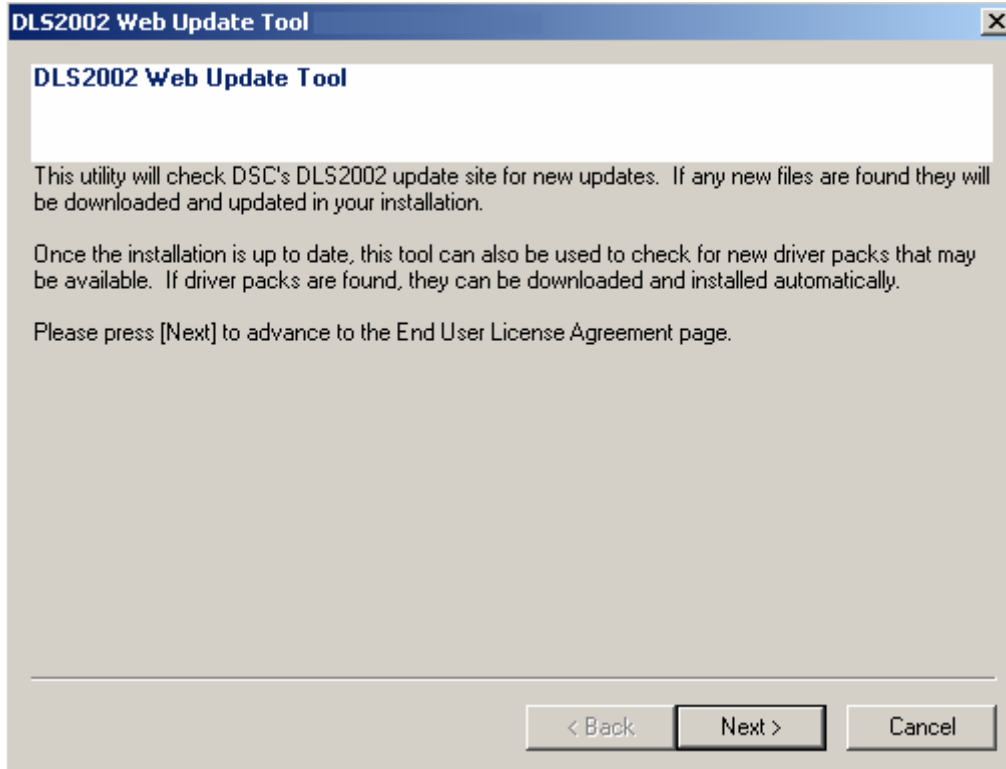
DLS2002 Web Update Tool

DLS2002 Web Update Tool

This utility will check DSC's DLS2002 update site for new updates. If any new files are found they will be downloaded and updated in your installation.

Once the installation is up to date, this tool can also be used to check for new driver packs that may be available. If driver packs are found, they can be downloaded and installed automatically.

Please press [Next] to advance to the End User License Agreement page.

< Back
Next >
Cancel